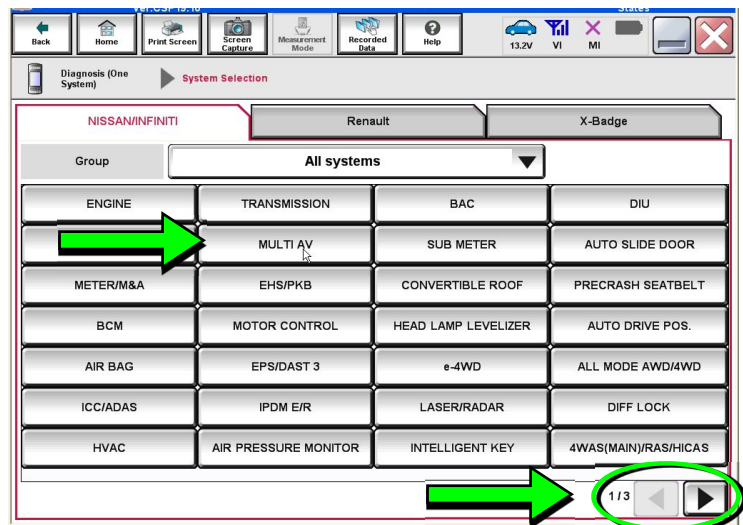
Back
Home
Print Screen
Screen Capture
Measurement Mode
Recorded Data
Help
13.2V
VI
MI

Diagnosis (One System)
System Selection

NISSAN/INFINITI
Renault
X-Badge

Group
All systems

| ENGINE | TRANSMISSION | BAC | DIU |
|---|---|---|---|
| | MULTI AV | SUB METER | AUTO SLIDE DOOR |
| METER/M&A | EHS/PKB | CONVERTIBLE ROOF | PRECRASH SEATBELT |
| BCM | MOTOR CONTROL | HEAD LAMP LEVELIZER | AUTO DRIVE POS. |
| AIR BAG | EPS/DAST 3 | e-4WD | ALL MODE AWD/4WD |
| ICC/ADAS | IPDM E/R | LASER/RADAR | DIFF LOCK |
| HVAC | AIR PRESSURE MONITOR | INTELLIGENT KEY | 4WAS(MAIN)/RAS/HICAS |

1/3